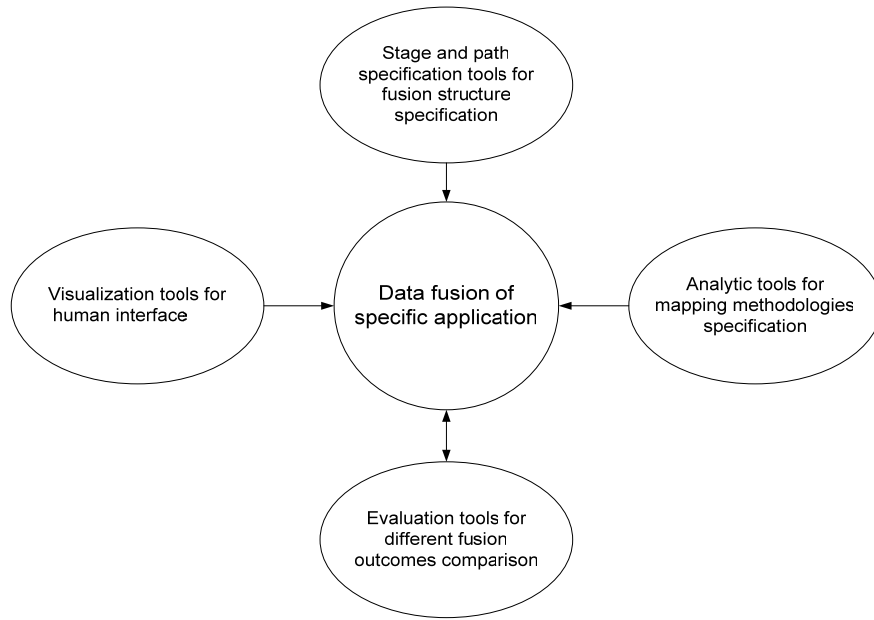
Stage and path specification tools for fusion structure specification

Visualization tools for human interface

Data fusion of specific application

Analytic tools for mapping methodologies specification

Evaluation tools for different fusion outcomes comparison